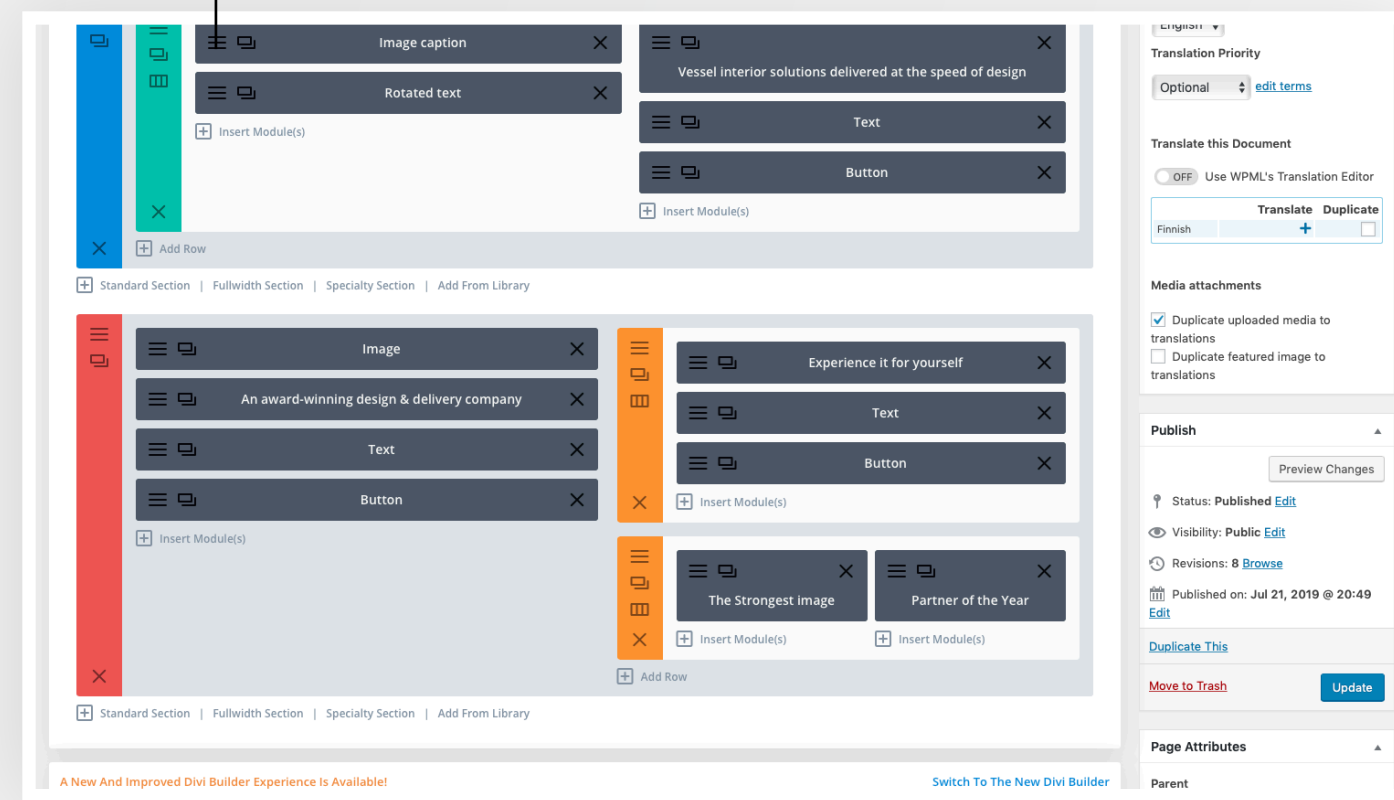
Image caption

Rotated text

Insert Module(s)

Vessel interior solutions delivered at the speed of design

Text

Button

Insert Module(s)

Add Row

Standard Section | Fullwidth Section | Specialty Section | Add From Library

Image

An award-winning design & delivery company

Text

Button

Insert Module(s)

Experience it for yourself

Text

Button

Insert Module(s)

The Strongest image

Partner of the Year

Insert Module(s)

Insert Module(s)

Add Row

Standard Section | Fullwidth Section | Specialty Section | Add From Library

A New And Improved Divi Builder Experience Is Available!

Switch To The New Divi Builder

English

Translation Priority

Optional

edit terms

Translate this Document

OFF Use WPML's Translation Editor

| | Translate | Duplicate |
|---|---|---|
| Finnish | + | |

Media attachments

Duplicate uploaded media to translations

Duplicate featured image to translations

Publish

Preview Changes

Status: Published Edit

Visibility: Public Edit

Revisions: 8 Browse

Published on: Jul 21, 2019 @ 20:49 Edit

Duplicate This

Move to Trash

Update

Page Attributes

Parent